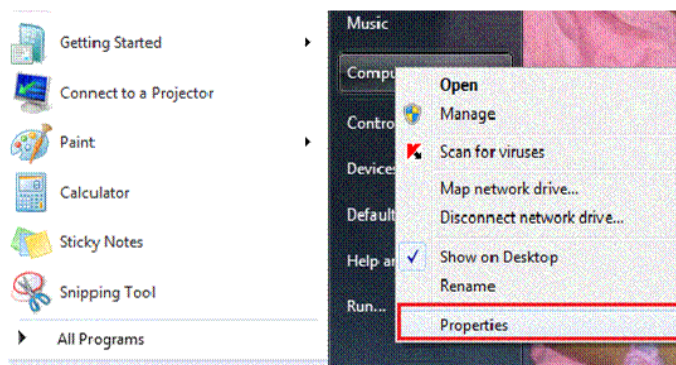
Getting Started
Connect to a Projector
Paint
Calculator
Sticky Notes
Snipping Tool
All Programs

Music
Compu
Contro
Device
Defaul
Help a
Run...

Open
Manage
Scan for viruses
Map network drive...
Disconnect network drive...
Show on Desktop
Rename
Properties